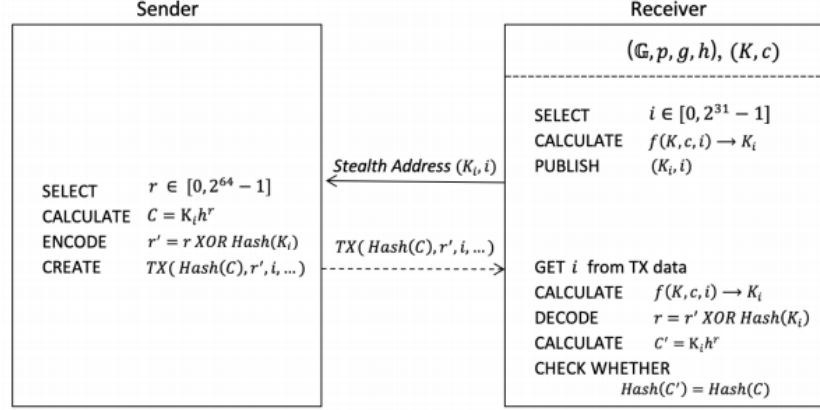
Sender

Receiver

$(\mathbb{G}, p, g, h), (K, c)$

SELECT $i \in [0, 2^{31} - 1]$
CALCULATE $f(K, c, i) \rightarrow K_i$
PUBLISH $(K_i, i)$

Stealth Address $(K_i, i)$

SELECT $r \in [0, 2^{64} - 1]$
CALCULATE $C = K_i h^r$
ENCODE $r' = r \; XOR \; Hash(K_i)$
CREATE $TX(\,Hash(C), r', i, \ldots)$

$TX(\,Hash(C), r', i, \ldots)$

GET $i$ from TX data
CALCULATE $f(K, c, i) \rightarrow K_i$
DECODE $r = r' \; XOR \; Hash(K_i)$
CALCULATE $C' = K_i h^r$
CHECK WHETHER
$Hash(C') = Hash(C)$